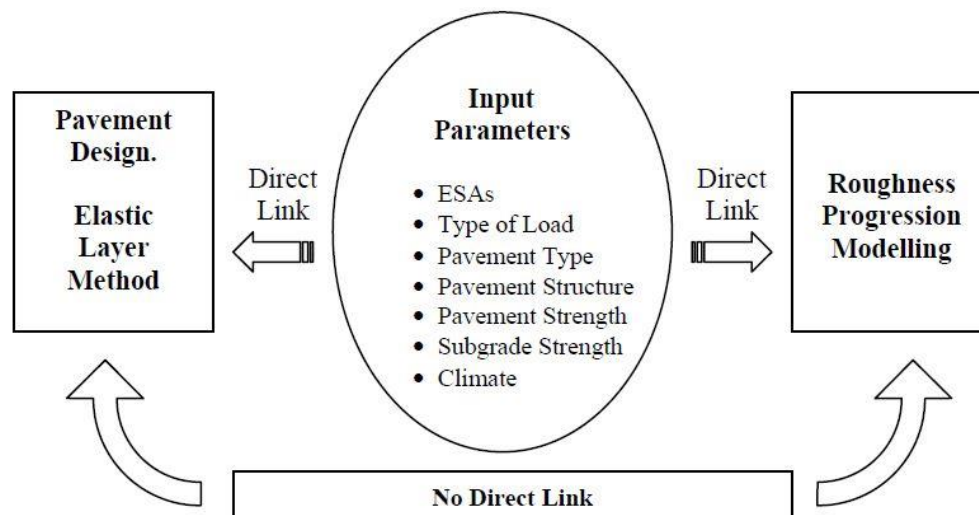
Pavement Design.

Elastic Layer Method

Direct Link

Input Parameters

- ESAs
- Type of Load
- Pavement Type
- Pavement Structure
- Pavement Strength
- Subgrade Strength
- Climate

Direct Link

Roughness Progression Modelling

No Direct Link